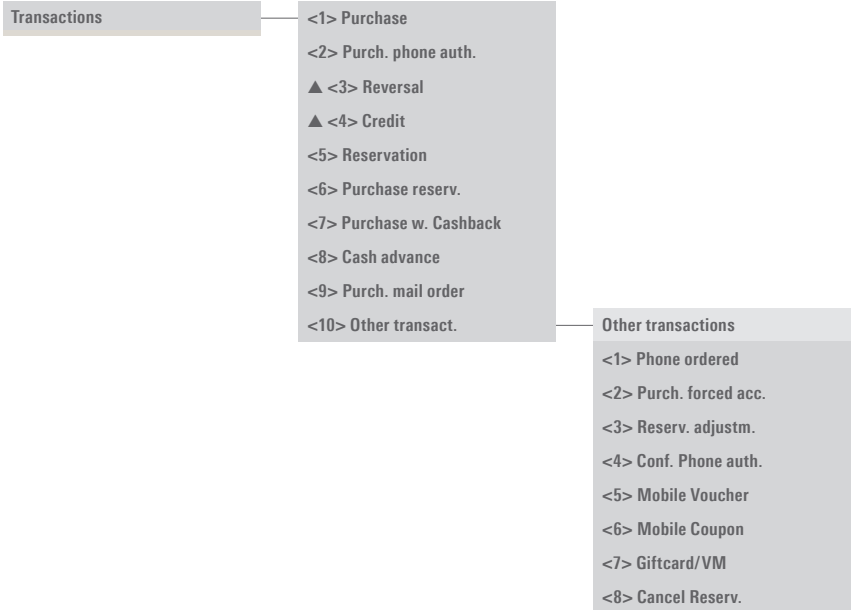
Transactions

<1> Purchase
<2> Purch. phone auth.
▲ <3> Reversal
▲ <4> Credit
<5> Reservation
<6> Purchase reserv.
<7> Purchase w. Cashback
<8> Cash advance
<9> Purch. mail order
<10> Other transact.

Other transactions
<1> Phone ordered
<2> Purch. forced acc.
<3> Reserv. adjustm.
<4> Conf. Phone auth.
<5> Mobile Voucher
<6> Mobile Coupon
<7> Giftcard/VM
<8> Cancel Reserv.